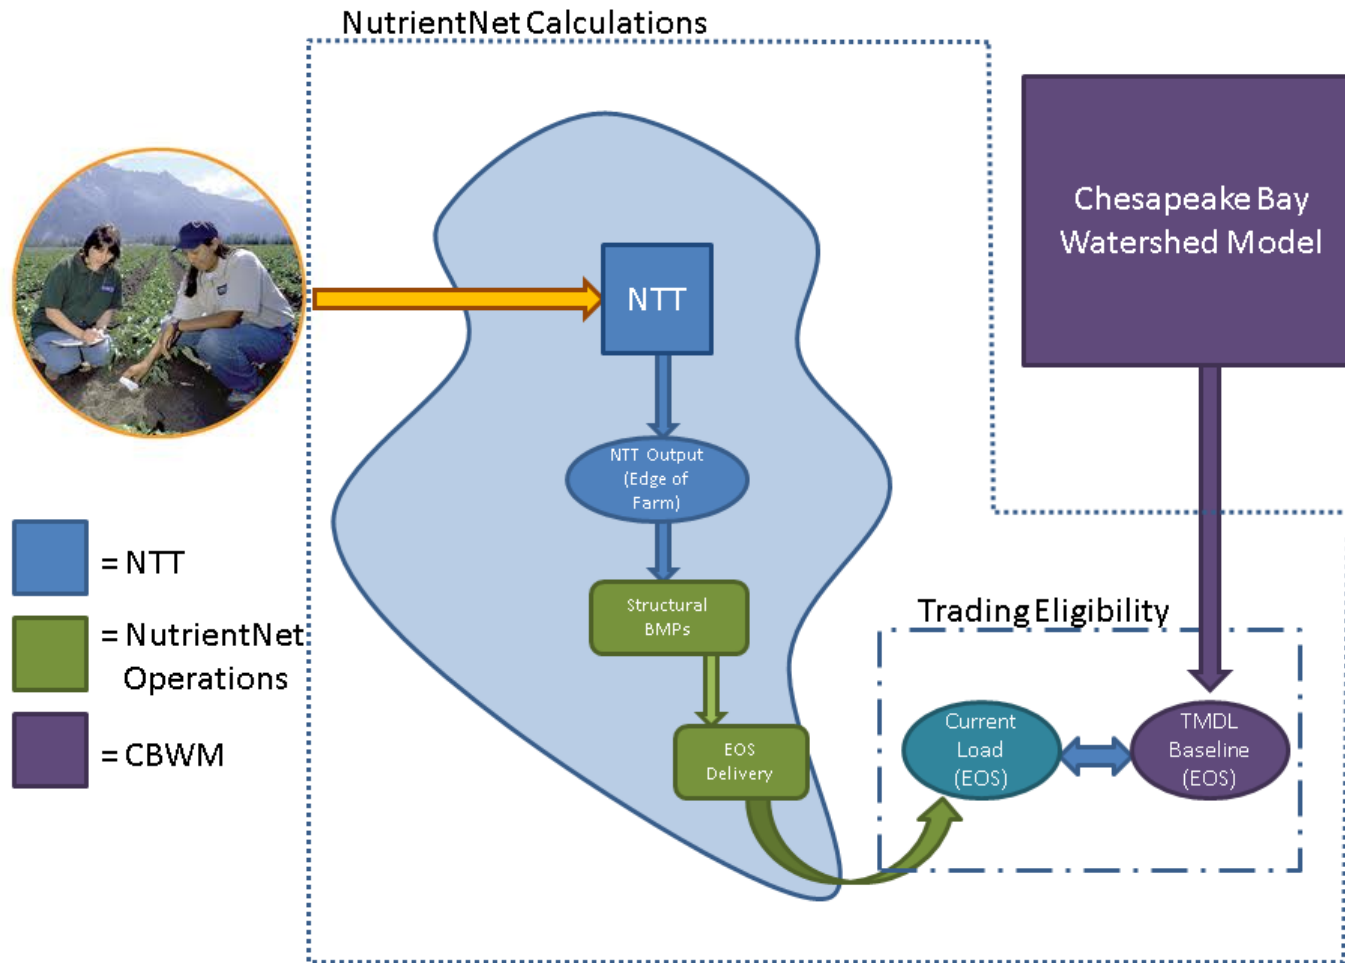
NutrientNet Calculations

Chesapeake Bay Watershed Model

NTT

NTT Output (Edge of Farm)

Structural BMPs

EOS Delivery

= NTT

= NutrientNet Operations

= CBWM

Trading Eligibility

Current Load (EOS)

TMDL Baseline (EOS)